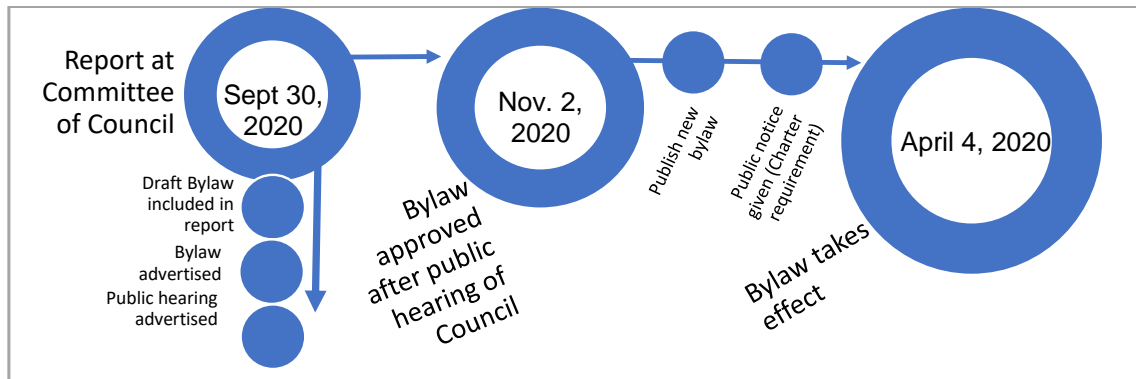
Report at Committee of Council

Sept 30, 2020

Draft Bylaw included in report

Bylaw advertised

Public hearing advertised

Nov. 2, 2020

Bylaw approved after public hearing of Council

Publish new bylaw

Public notice given (Charter requirement)

April 4, 2020

Bylaw takes effect